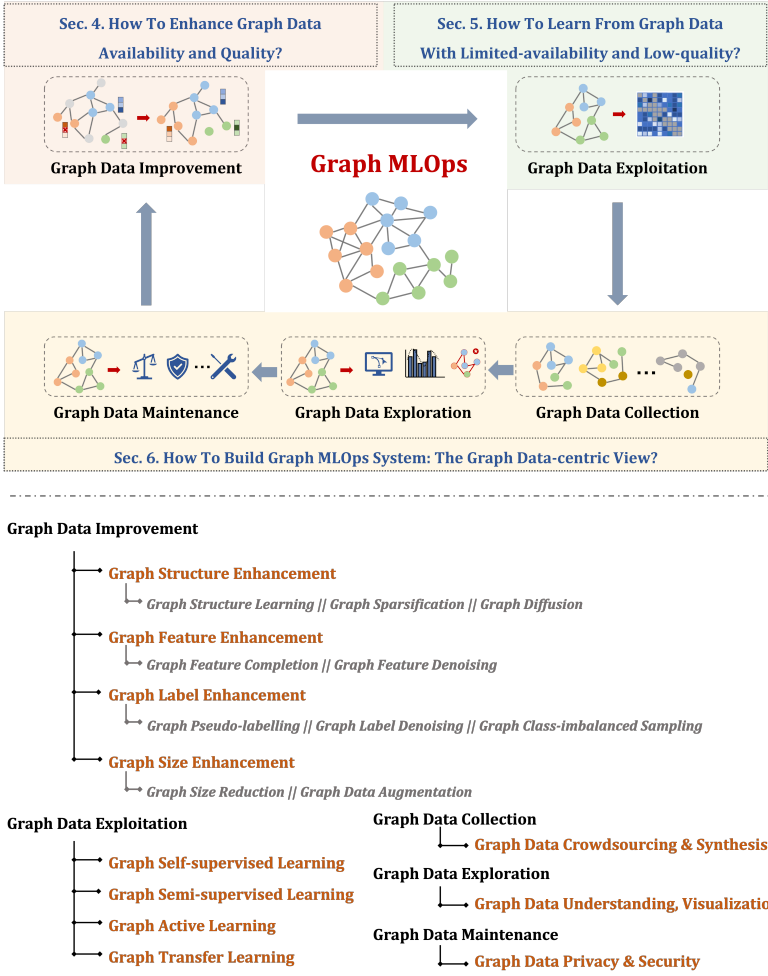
Sec. 4. How To Enhance Graph Data Availability and Quality?

Sec. 5. How To Learn From Graph Data With Limited-availability and Low-quality?

Graph Data Improvement

Graph MLOps

Graph Data Exploitation

Graph Data Maintenance

Graph Data Exploration

Graph Data Collection

Sec. 6. How To Build Graph MLOps System: The Graph Data-centric View?

Graph Data Improvement

Graph Structure Enhancement

Graph Structure Learning || Graph Sparsification || Graph Diffusion

Graph Feature Enhancement

Graph Feature Completion || Graph Feature Denoising

Graph Label Enhancement

Graph Pseudo-labelling || Graph Label Denoising || Graph Class-imbalanced Sampling

Graph Size Enhancement

Graph Size Reduction || Graph Data Augmentation

Graph Data Exploitation

Graph Self-supervised Learning

Graph Semi-supervised Learning

Graph Active Learning

Graph Transfer Learning

Graph Data Collection

Graph Data Crowdsourcing & Synthesis

Graph Data Exploration

Graph Data Understanding, Visualizatio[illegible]

Graph Data Maintenance

Graph Data Privacy & Security